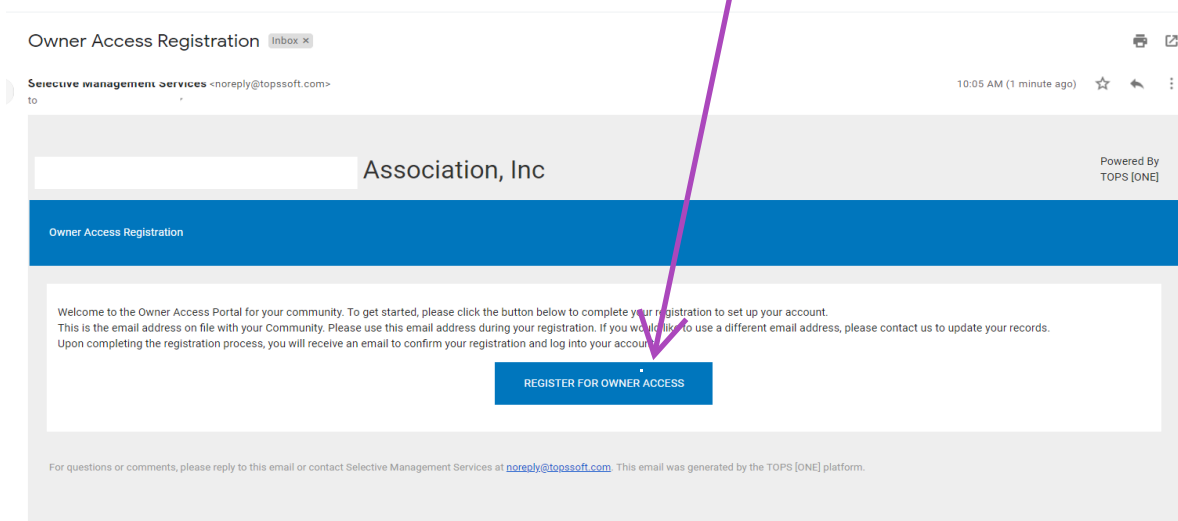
Owner Access Registration Inbox ×

Selective Management Services <noreply@topssoft.com>
to

10:05 AM (1 minute ago)

Association, Inc

Powered By
TOPS [ONE]

Owner Access Registration

Welcome to the Owner Access Portal for your community. To get started, please click the button below to complete y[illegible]r registration to set up your account.
This is the email address on file with your Community. Please use this email address during your registration. If you wo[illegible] to use a different email address, please contact us to update your records.
Upon completing the registration process, you will receive an email to confirm your registration and log into your accou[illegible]

REGISTER FOR OWNER ACCESS

For questions or comments, please reply to this email or contact Selective Management Services at noreply@topssoft.com. This email was generated by the TOPS [ONE] platform.